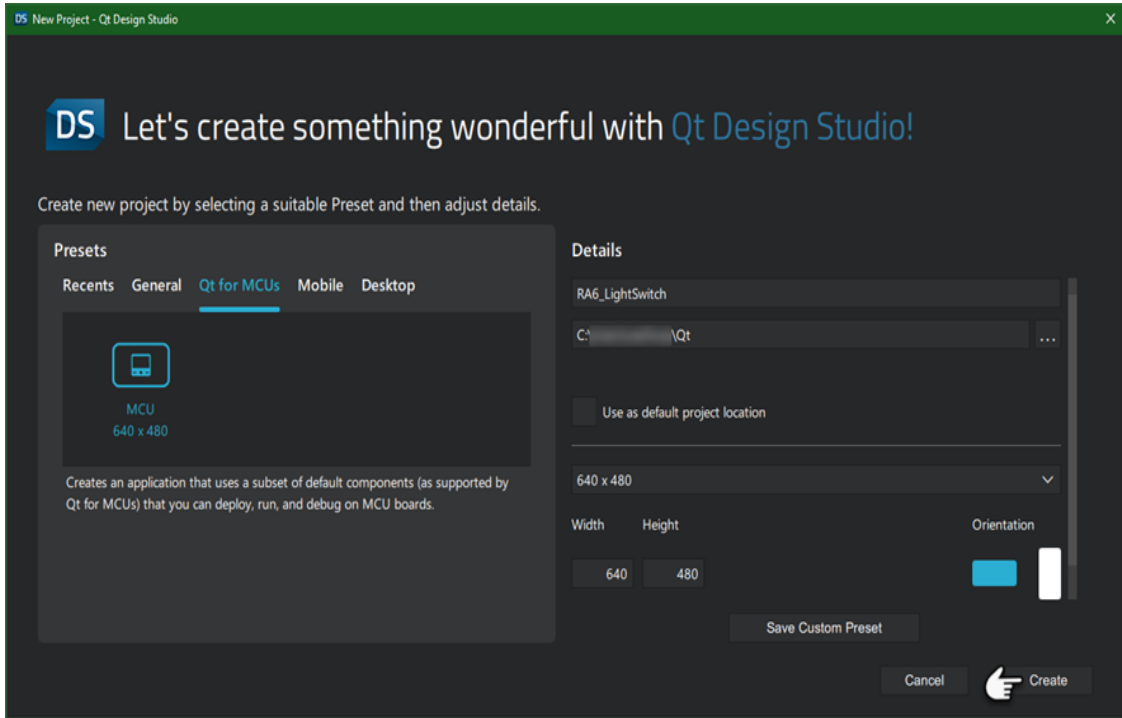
DS New Project - Qt Design Studio

×

DS Let's create something wonderful with Qt Design Studio!

Create new project by selecting a suitable Preset and then adjust details.

Presets

Recents General Qt for MCUs Mobile Desktop

MCU
640 x 480

Creates an application that uses a subset of default components (as supported by Qt for MCUs) that you can deploy, run, and debug on MCU boards.

Details

RA6_LightSwitch

C:\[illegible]\Qt

...

Use as default project location

640 x 480

Width Height

640 480

Orientation

Save Custom Preset

Cancel

Create